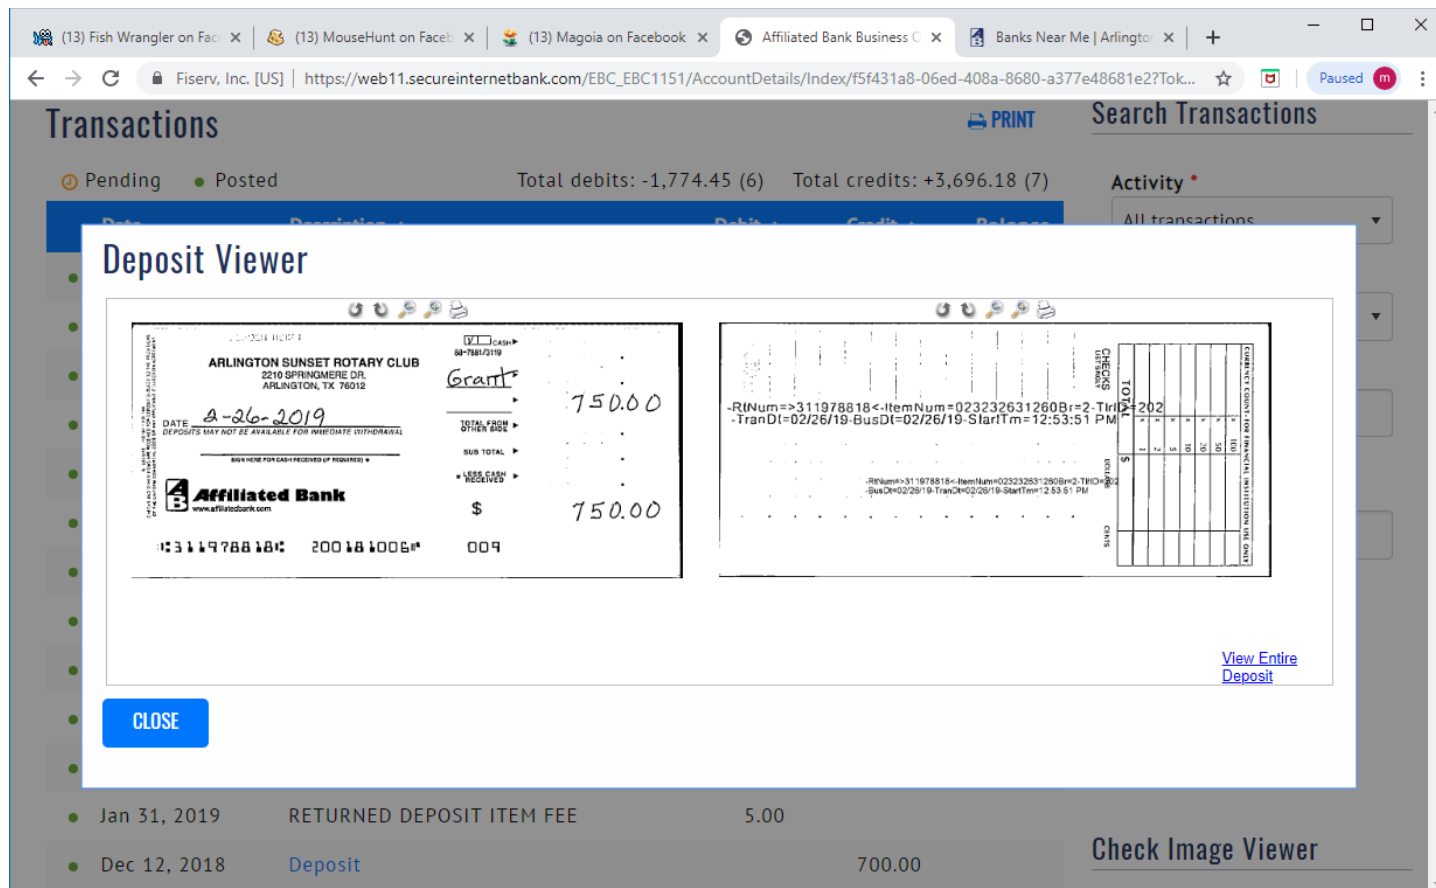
(13) Fish Wrangler on Fac ×
(13) MouseHunt on Faceb ×
(13) Magoia on Facebook ×
Affiliated Bank Business O ×
Banks Near Me | Arlingto ×
+

Fiserv, Inc. [US] | https://web11.secureinternetbank.com/EBC_EBC1151/AccountDetails/Index/f5f431a8-06ed-408a-8680-a377e48681e2?Tok...

Paused m

Transactions
PRINT
Search Transactions

Pending Posted Total debits: -1,774.45 (6) Total credits: +3,696.18 (7)

Activity *
All transactions

Deposit Viewer

ARLINGTON SUNSET ROTARY CLUB
2210 SPRINGMERE DR.
ARLINGTON, TX 76012
CASH
88-7881/3119
Grant
750.00
DATE 2-26-2019
DEPOSITS MAY NOT BE AVAILABLE FOR IMMEDIATE WITHDRAWAL
TOTAL FROM OTHER SIDE
SUB TOTAL
SIGN HERE FOR CASH RECEIVED (IF REQUIRED)
LESS CASH RECEIVED
Affiliated Bank
www.affiliatedbank.com
$ 750.00
⑆311978818⑆ 2001810061⑈ 009

-RtNum=>311978818<-ItemNum=023232631260Br=2-TrID=202
-TranDt=02/26/19-BusDt=02/26/19-StartTm=12:53:51 PM
-RtNum=>311978818<-ItemNum=023232631260Br=2-TrID=202
-BusDt=02/26/19-TranDt=02/26/19-StartTm=12:53:51 PM
CHECKS LIST SINGLY
TOTAL
DOLLARS
CENTS
CURRENCY COUNT - FOR FINANCIAL INSTITUTION USE ONLY

View Entire Deposit

CLOSE

Jan 31, 2019 RETURNED DEPOSIT ITEM FEE 5.00
Dec 12, 2018 Deposit 700.00

Check Image Viewer